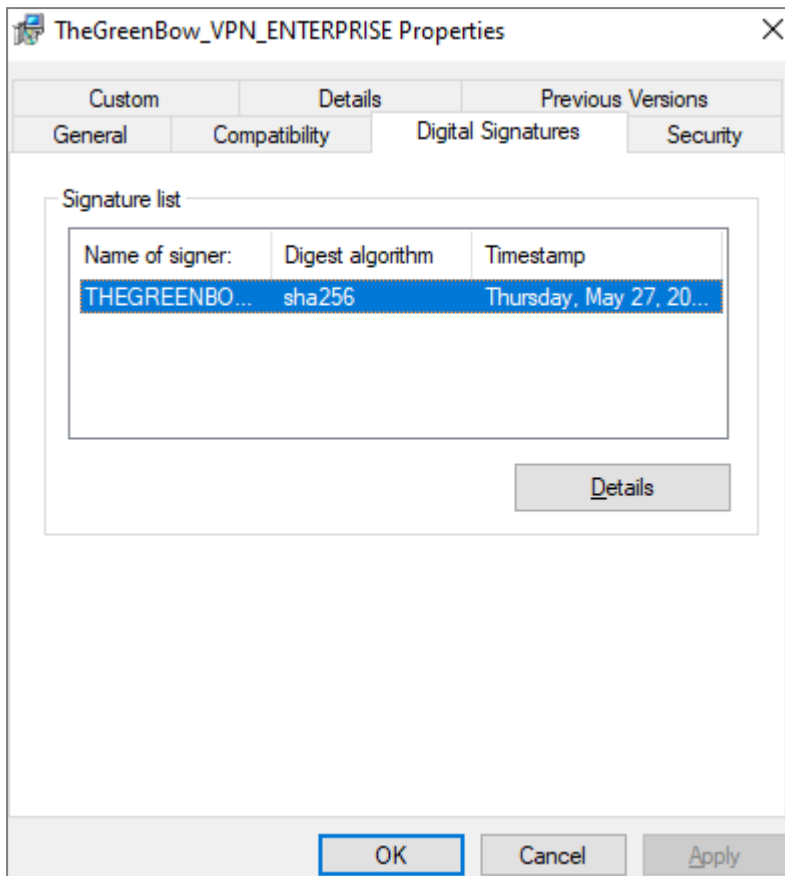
TheGreenBow_VPN_ENTERPRISE Properties

Custom
Details
Previous Versions
General
Compatibility
Digital Signatures
Security

Signature list

| Name of signer: | Digest algorithm | Timestamp |
|---|---|---|
| THEGREENBO... | sha256 | Thursday, May 27, 20... |

Details

OK
Cancel
Apply